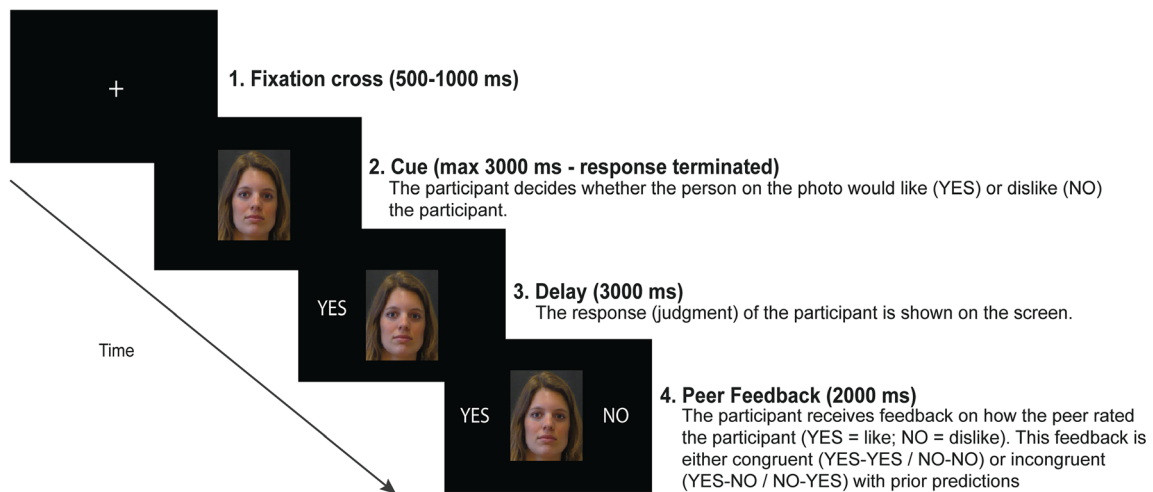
+

1. Fixation cross (500-1000 ms)

2. Cue (max 3000 ms - response terminated)
The participant decides whether the person on the photo would like (YES) or dislike (NO) the participant.

YES

3. Delay (3000 ms)
The response (judgment) of the participant is shown on the screen.

Time

YES

NO

4. Peer Feedback (2000 ms)
The participant receives feedback on how the peer rated the participant (YES = like; NO = dislike). This feedback is either congruent (YES-YES / NO-NO) or incongruent (YES-NO / NO-YES) with prior predictions